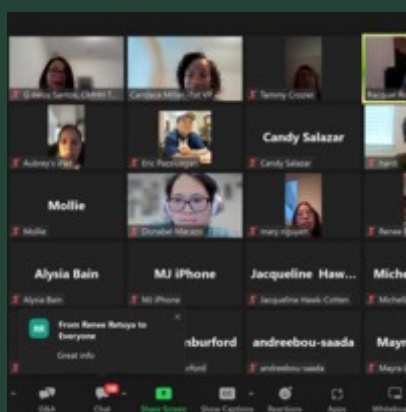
G.Weiss Santos, OMMH T...
Candace Miller, 1st VP
Tammy Crozier
Racquel R...

Aubrey's iPad
Eric Pezzuligan
Candy Salazar
Candy Salazar
nann

Mollie
Mollie
Donabel Macaso
mary nguyen
Renee

Alysia Bain
Alysia Bain
MJ iPhone
MJ iPhone
Jacqueline Haw...
Jacqueline Hawk Cotten
Miche...
Michelle

RR
From Renee Retoya to Everyone
Great info

...nburford
andreebou-saada
andreebou-saada
Mayn...
Mayra

Q&A
Chat
Share Screen
Show Captions
Reactions
Apps
Whiteboards